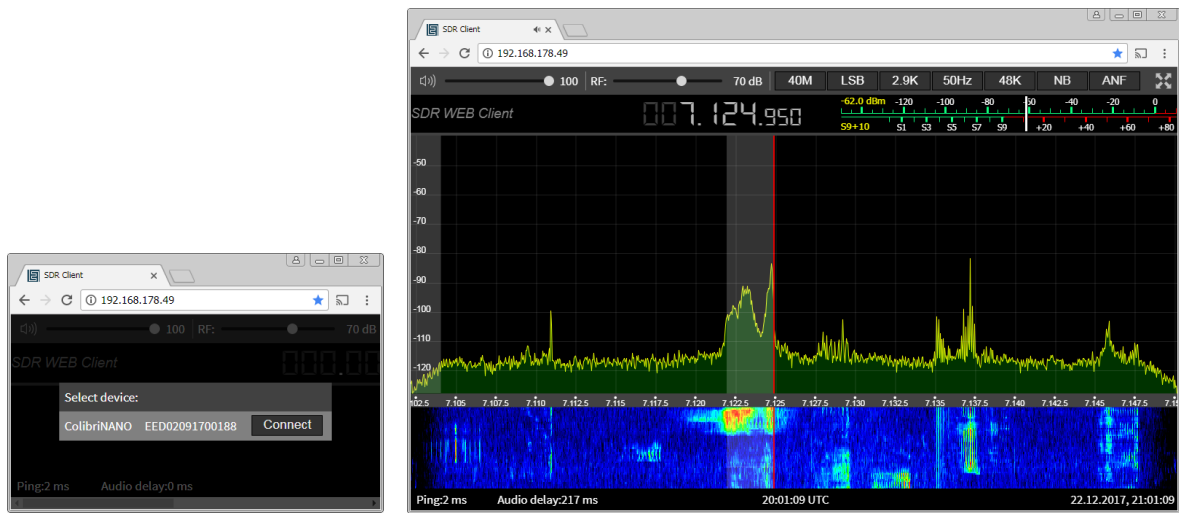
SDR Client

192.168.178.49

100 RF: 70 dB

SDR WEB Client

Select device:

ColibriNANO EED02091700188 Connect

Ping:2 ms Audio delay:0 ms

SDR Client

192.168.178.49

100 RF: 70 dB 40M LSB 2.9K 50Hz 48K NB ANF

SDR WEB Client 007.124.950

-62.0 dBm -120 -100 -80 -60 -40 -20 0

S9+10 S1 S3 S5 S7 S9 +20 +40 +60 +80

-50
-60
-70
-80
-90
-100
-110
-120

7.102.5 7.105 7.107.5 7.110 7.112.5 7.115 7.117.5 7.120 7.122.5 7.125 7.127.5 7.130 7.132.5 7.135 7.137.5 7.140 7.142.5 7.145 7.147.5 7.15

Ping:2 ms Audio delay:217 ms 20:01:09 UTC 22.12.2017, 21:01:09